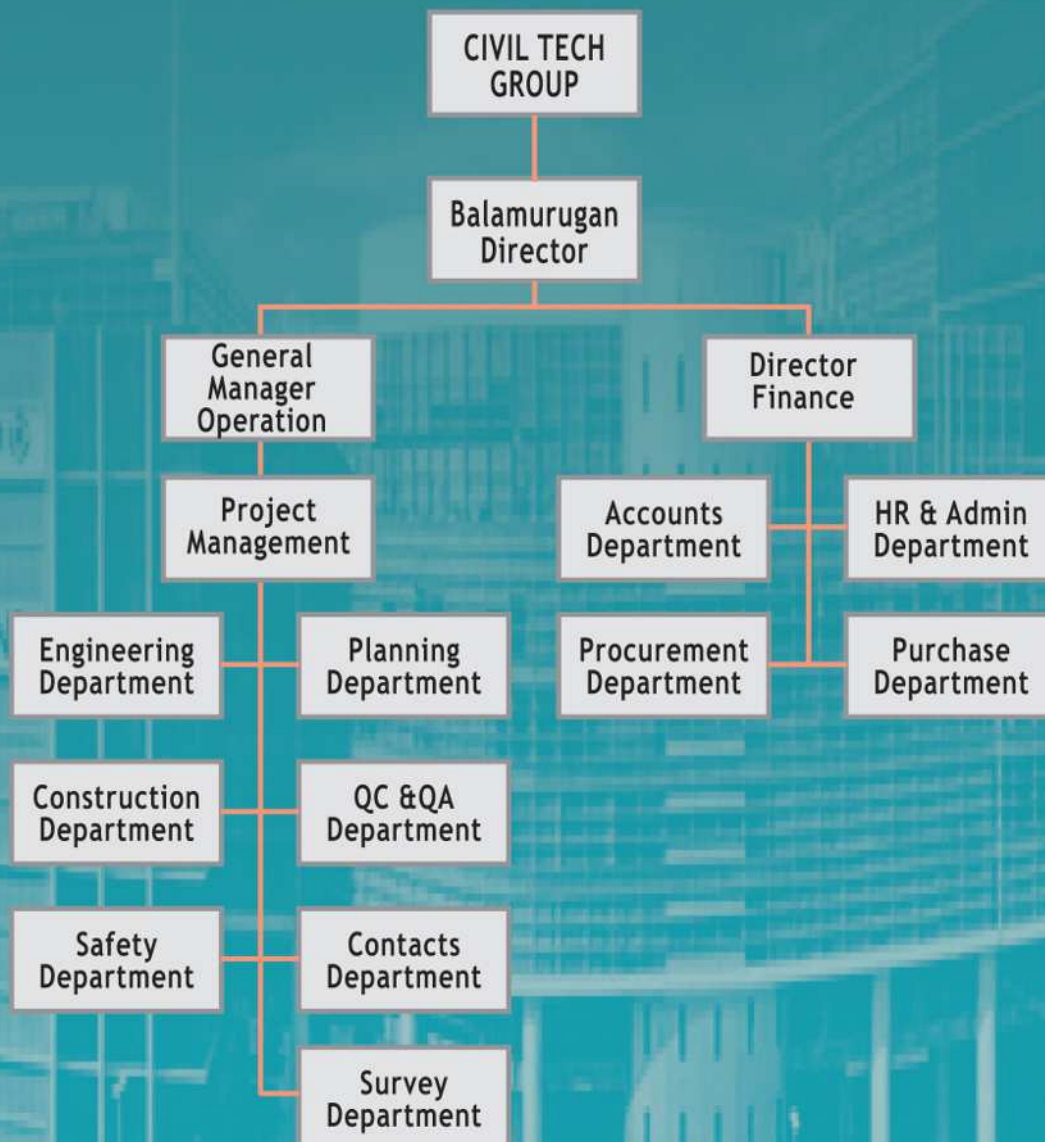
CIVIL TECH GROUP

Balamurugan Director

General Manager Operation

Director Finance

Project Management

Accounts Department

HR & Admin Department

Engineering Department

Planning Department

Procurement Department

Purchase Department

Construction Department

QC &QA Department

Safety Department

Contacts Department

Survey Department